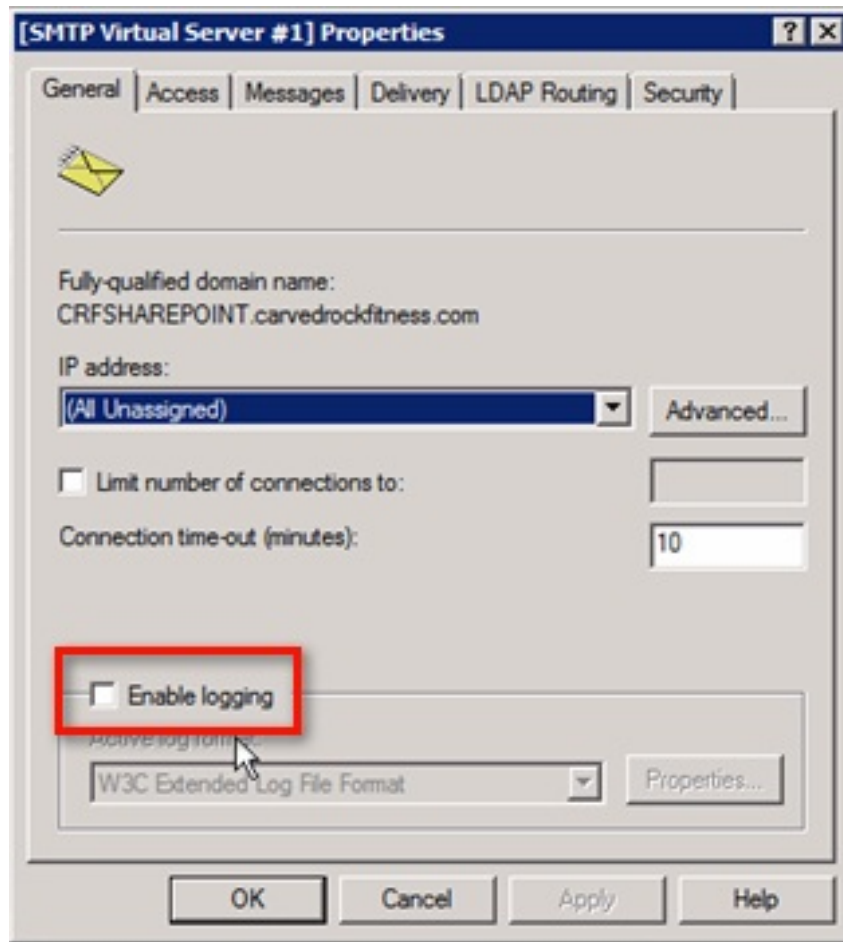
[SMTP Virtual Server #1] Properties

?

General | Access | Messages | Delivery | LDAP Routing | Security

Fully-qualified domain name:
CRFSHAREPOINT.carvedrockfitness.com

IP address:

(All Unassigned)

Advanced...

Limit number of connections to:

Connection time-out (minutes):

10

Enable logging

Active log for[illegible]:

W3C Extended Log File Format

Properties...

OK

Cancel

Apply

Help